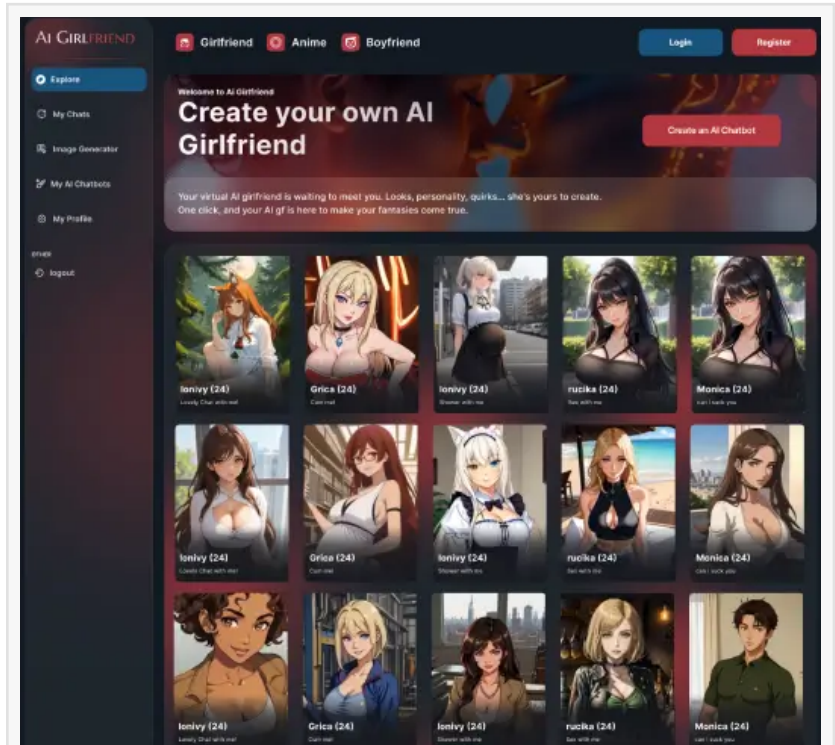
AI GIRLFRIEND

Girlfriend
Anime
Boyfriend

Login
Register

Explore
My Chats
Image Generator
My AI Chatbots
My Profile

OTHER
logout

Welcome to AI Girlfriend
Create your own AI Girlfriend

Create an AI Chatbot

Your virtual AI girlfriend is waiting to meet you. Looks, personality, quirks... she's yours to create. One click, and your AI gf is here to make your fantasies come true.

Ionivy (24)
Lovely Chat with me!

Grica (24)
Cum me!

Ionivy (24)
Shower with me

rucika (24)
Sex with me

Monica (24)
can i suck you

Ionivy (24)
Lovely Chat with me!

Grica (24)
Cum me!

Ionivy (24)
Shower with me

rucika (24)
Sex with me

Monica (24)
can i suck you

Ionivy (24)
Lovely Chat with me!

Grica (24)
Cum me!

Ionivy (24)
Shower with me

rucika (24)
Sex with me

Monica (24)
can i suck you